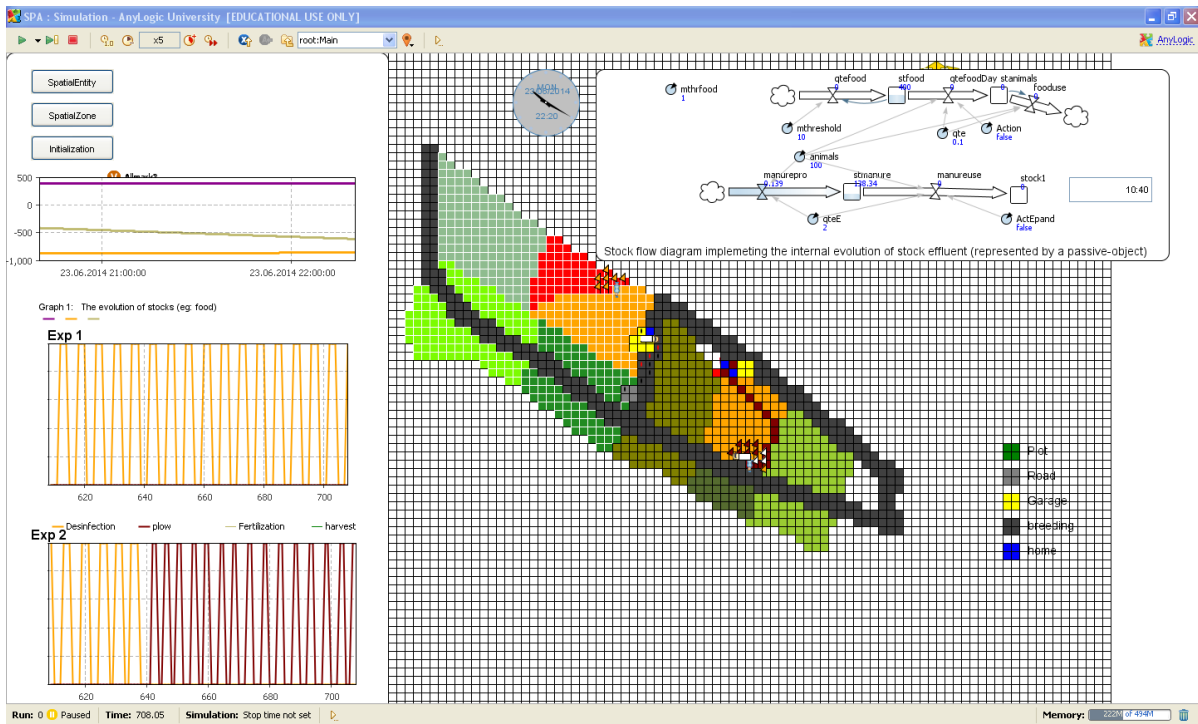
SPA : Simulation - AnyLogic University [EDUCATIONAL USE ONLY]

x5 root:Main

AnyLogic

SpatialEntity

SpatialZone

Initialization

Almark2

500
0
-500
-1,000

23.06.2014 21:00:00 23.06.2014 22:00:00

Graph 1: The evolution of stocks (eg: food)

Exp 1

620 640 660 680 700

Desinfection plow Fertilization harvest

Exp 2

620 640 660 680 700

MON
23.06.2014
22:20

mthrfood
1

qtefood
0

stfood
400

qtefoodDay
0

stanimals
0

fooduse
0

mthreshold
10

qte
0.1

Action
false

animals
100

manurepro
0.139

stmanure
138.34

manureuse
0

stock1
0

10:40

qteE
2

ActEpand
false

Stock flow diagram implemeting the internal evolution of stock effluent (represented by a passive-object)

Plot

Road

Garage

breeding

home

Run: 0 Paused Time: 708.05 Simulation: Stop time not set

Memory: 222M of 494M